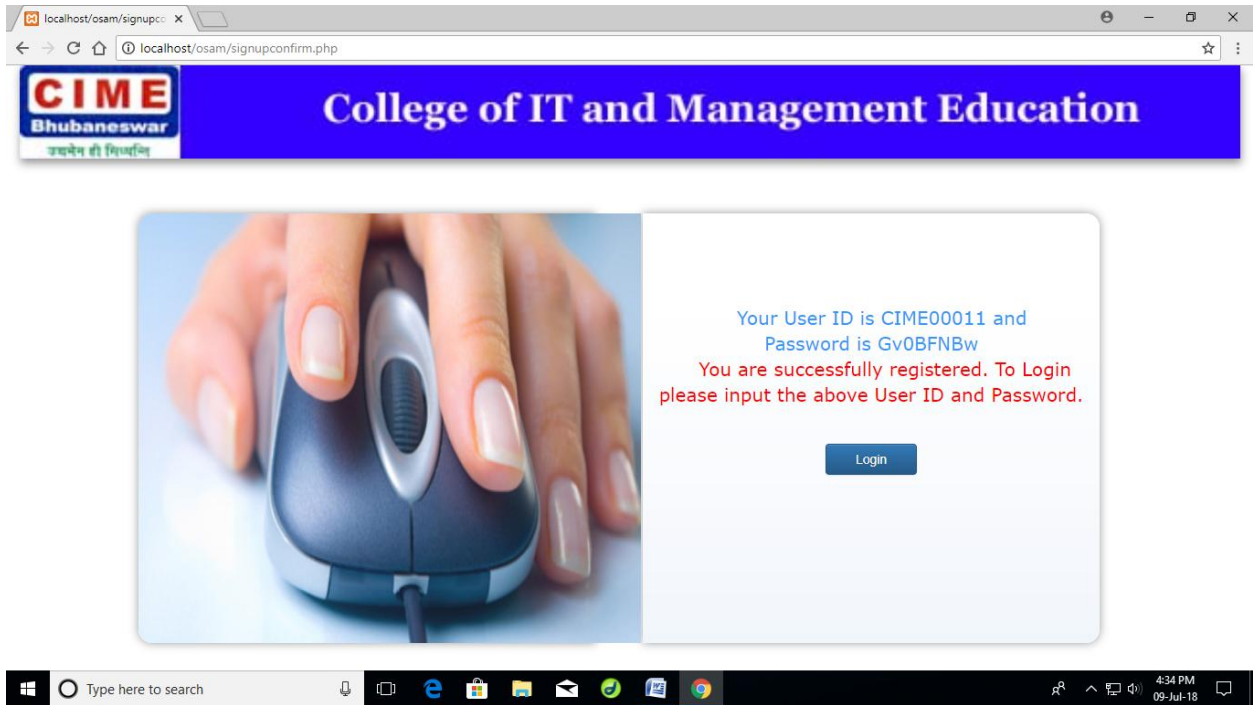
localhost/osam/signupco ×

localhost/osam/signupconfirm.php

CIME
Bhubaneswar
उद्यमेन ही सिध्यन्ति

College of IT and Management Education

Your User ID is CIME00011 and Password is Gv0BFNBw

You are successfully registered. To Login please input the above User ID and Password.

Login

Type here to search

4:34 PM
09-Jul-18